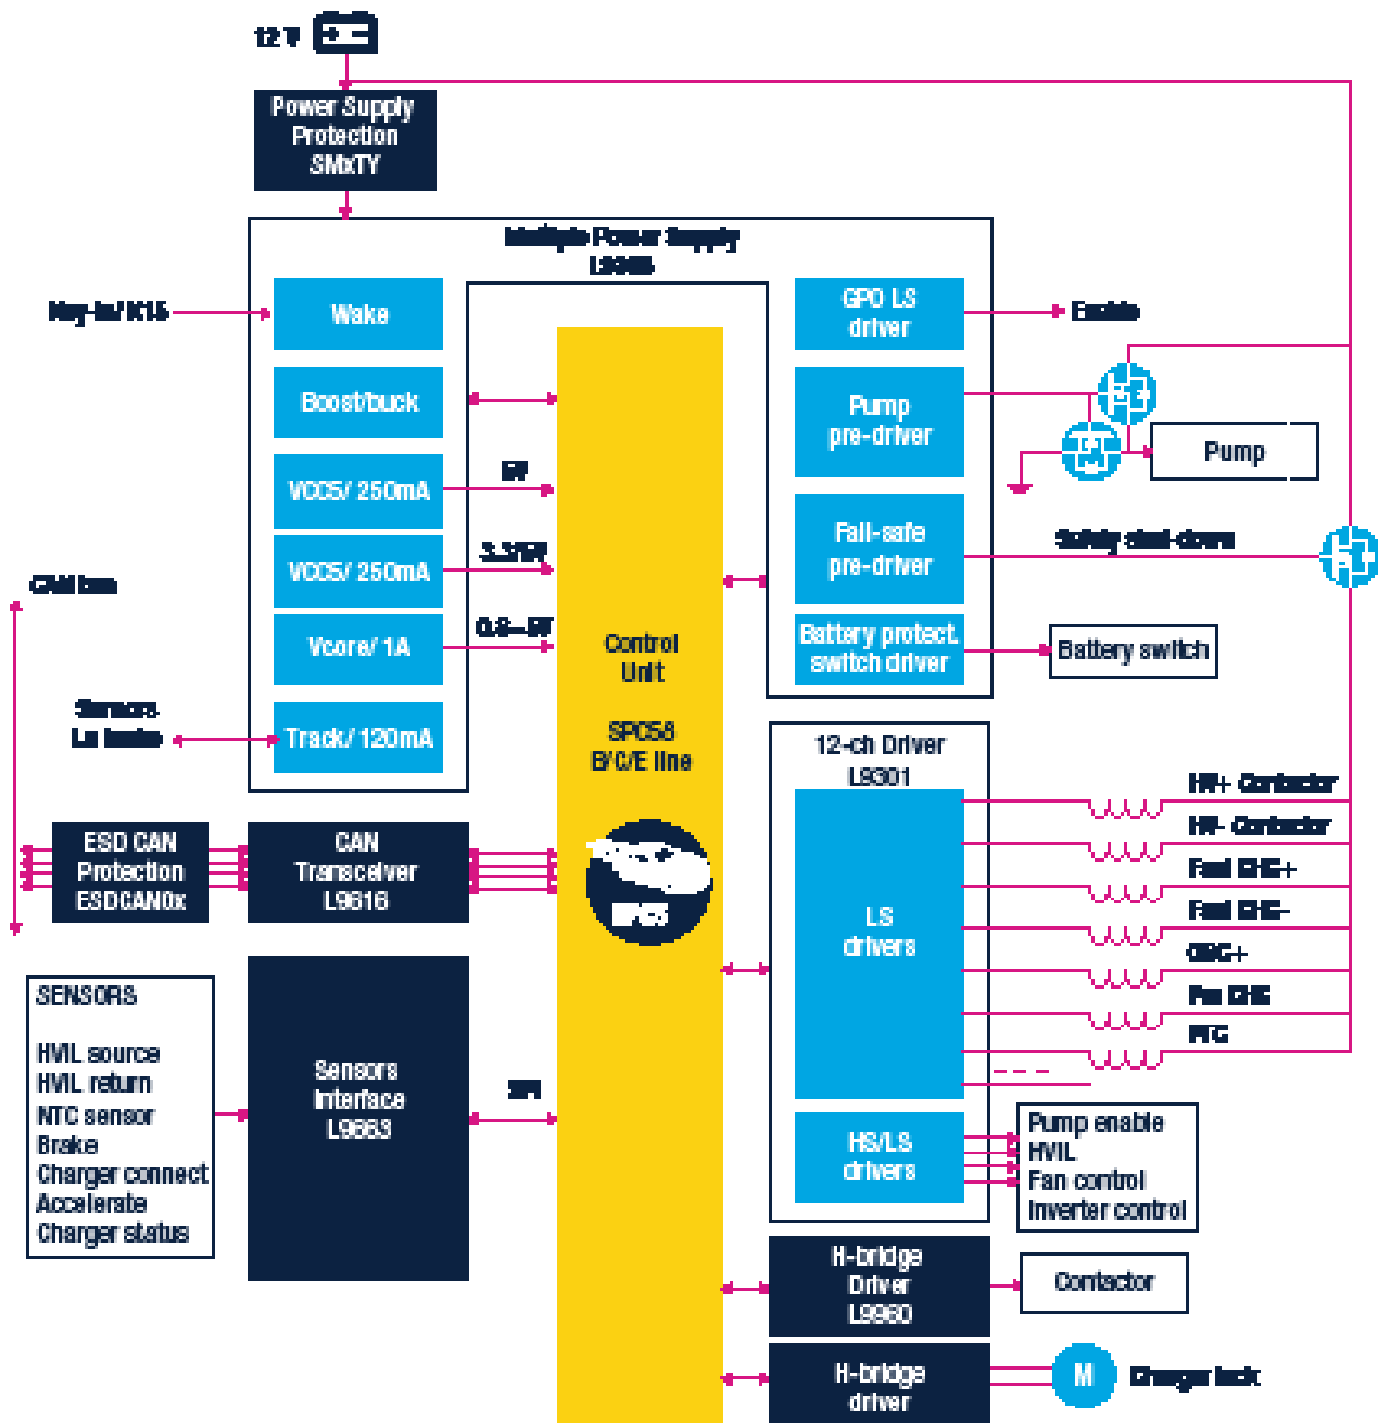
12 V

Power Supply Protection SMxTY

Multiple Power Supply L9xxx

Key-in/ K15

Wake

Boost/buck

VCC5/ 250mA

VCC5/ 250mA

Vcore/ 1A

Track/ 120mA

5V

3.3/5V

0.8–5V

Sensors Lo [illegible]

CAN bus

Control Unit

SPC58 B/C/E line

GPO LS driver

Enable

Pump pre-driver

Pump

Fail-safe pre-driver

Safety shut-down

Battery protect switch driver

Battery switch

ESD CAN Protection ESDCAN0x

CAN Transceiver L9616

12-ch Driver L9301

LS drivers

HV+ Contactor

HV- Contactor

Fast CHG+

Fast CHG-

CHG+

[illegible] CHG

PTC

HS/LS drivers

Pump enable
HVIL
Fan control
Inverter control

SENSORS

HVIL source
HVIL return
NTC sensor
Brake
Charger connect
Accelerate
Charger status

Sensors Interface L9663

SPI

H-bridge Driver L9960

Contactor

H-bridge driver

M

Charger lock